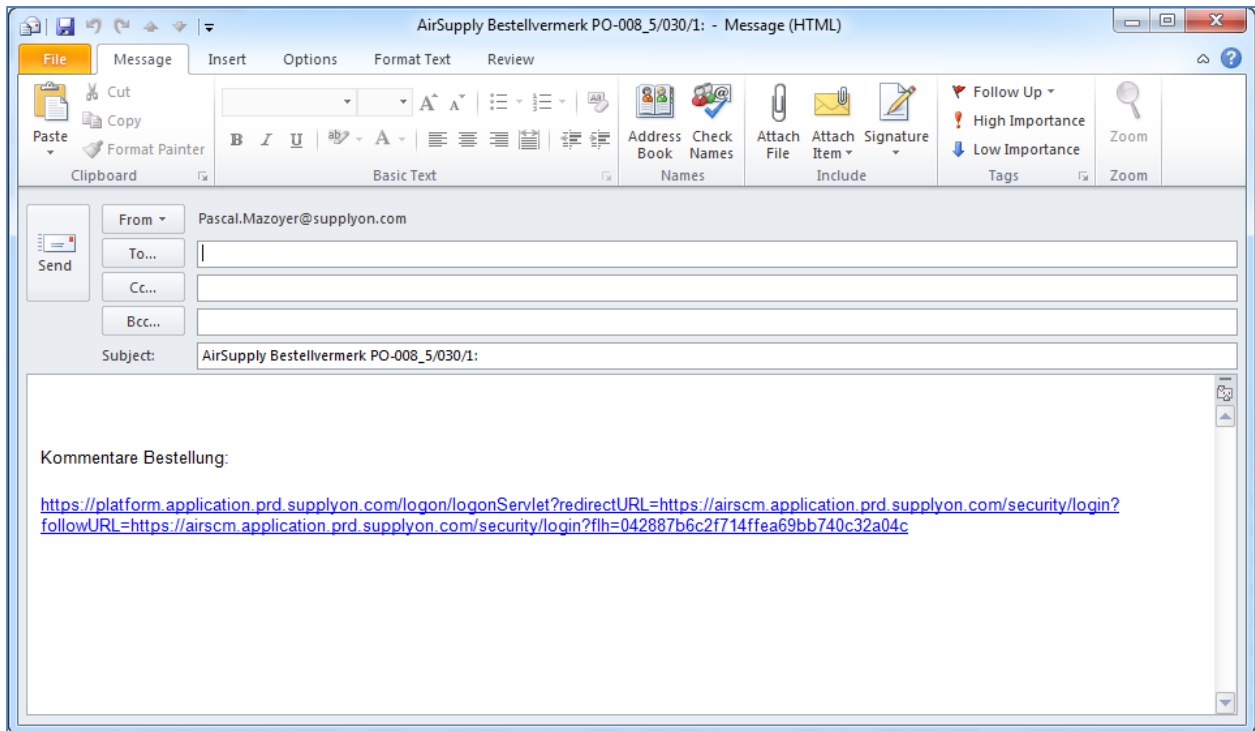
AirSupply Bestellvermerk PO-008_5/030/1: - Message (HTML)

File
Message
Insert
Options
Format Text
Review

Paste
Cut
Copy
Format Painter
Clipboard

B I U
Basic Text

Address Book
Check Names
Names

Attach File
Attach Item
Signature
Include

Follow Up
High Importance
Low Importance
Tags

Zoom
Zoom

Send
From
Pascal.Mazoyer@supplyon.com
To...
Cc...
Bcc...
Subject:
AirSupply Bestellvermerk PO-008_5/030/1:

Kommentare Bestellung:

https://platform.application.prd.supplyon.com/logon/logonServlet?redirectURL=https://airscm.application.prd.supplyon.com/security/login?followURL=https://airscm.application.prd.supplyon.com/security/login?flh=042887b6c2f714ffea69bb740c32a04c